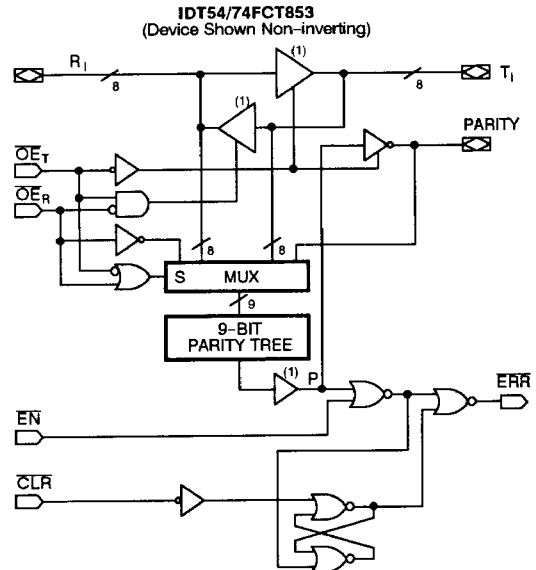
IDT54/74FCT853
(Device Shown Non-inverting)

$R_I$

8

(1)

(1)

8

$T_I$

PARITY

$\overline{OE_T}$

$\overline{OE_R}$

8

8

S MUX

9

9-BIT PARITY TREE

(1)

P

$\overline{ERR}$

$\overline{EN}$

$\overline{CLR}$